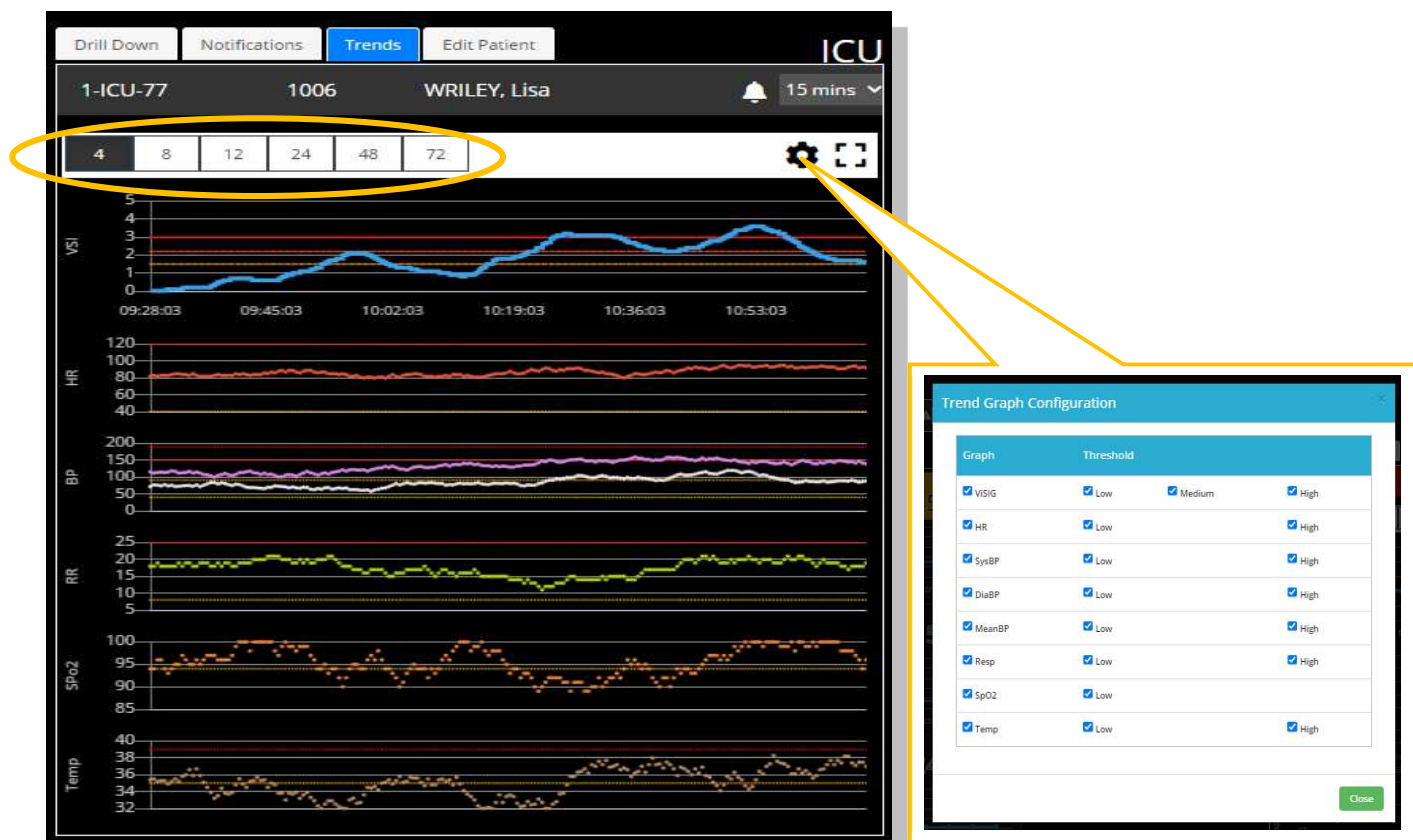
Drill Down | Notifications | Trends | Edit Patient

ICU

1-ICU-77 1006 WRILEY, Lisa 15 mins

4 8 12 24 48 72

VSI
5
4
3
2
1
0
09:28:03 09:45:03 10:02:03 10:19:03 10:36:03 10:53:03

HR
120
100
80
60
40

BP
200
150
100
50
0

RR
25
20
15
10
5

SPo2
100
95
90
85

Temp
40
38
36
34
32

Trend Graph Configuration

| Graph | Threshold | | |
|---|---|---|---|
| ViSIG | Low | Medium | High |
| HR | Low | | High |
| SysBP | Low | | High |
| DiaBP | Low | | High |
| MeanBP | Low | | High |
| Resp | Low | | High |
| SpO2 | Low | | |
| Temp | Low | | High |

Close